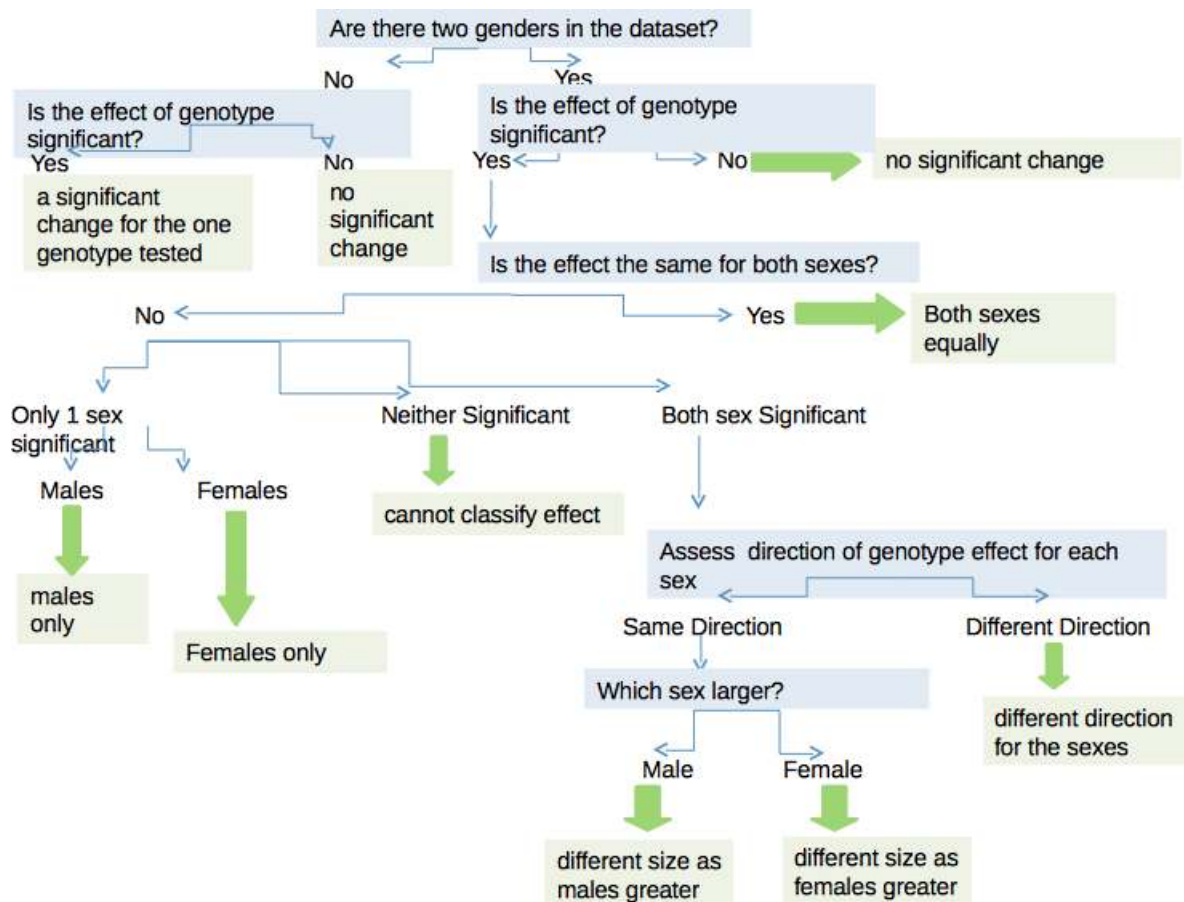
Are there two genders in the dataset?

No

Yes

Is the effect of genotype significant?

Yes

No

a significant change for the one genotype tested

no significant change

Is the effect of genotype significant?

Yes

No

no significant change

Is the effect the same for both sexes?

No

Yes

Both sexes equally

Only 1 sex significant

Neither Significant

Both sex Significant

Males

Females

cannot classify effect

males only

Females only

Assess direction of genotype effect for each sex

Same Direction

Different Direction

Which sex larger?

different direction for the sexes

Male

Female

different size as males greater

different size as females greater